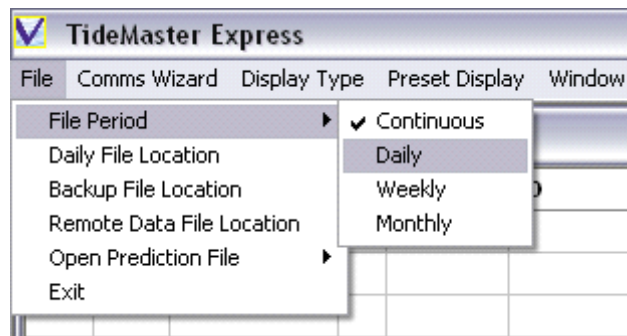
TideMaster Express

File Comms Wizard Display Type Preset Display Window

File Period
Daily File Location
Backup File Location
Remote Data File Location
Open Prediction File
Exit

✔ Continuous
Daily
Weekly
Monthly